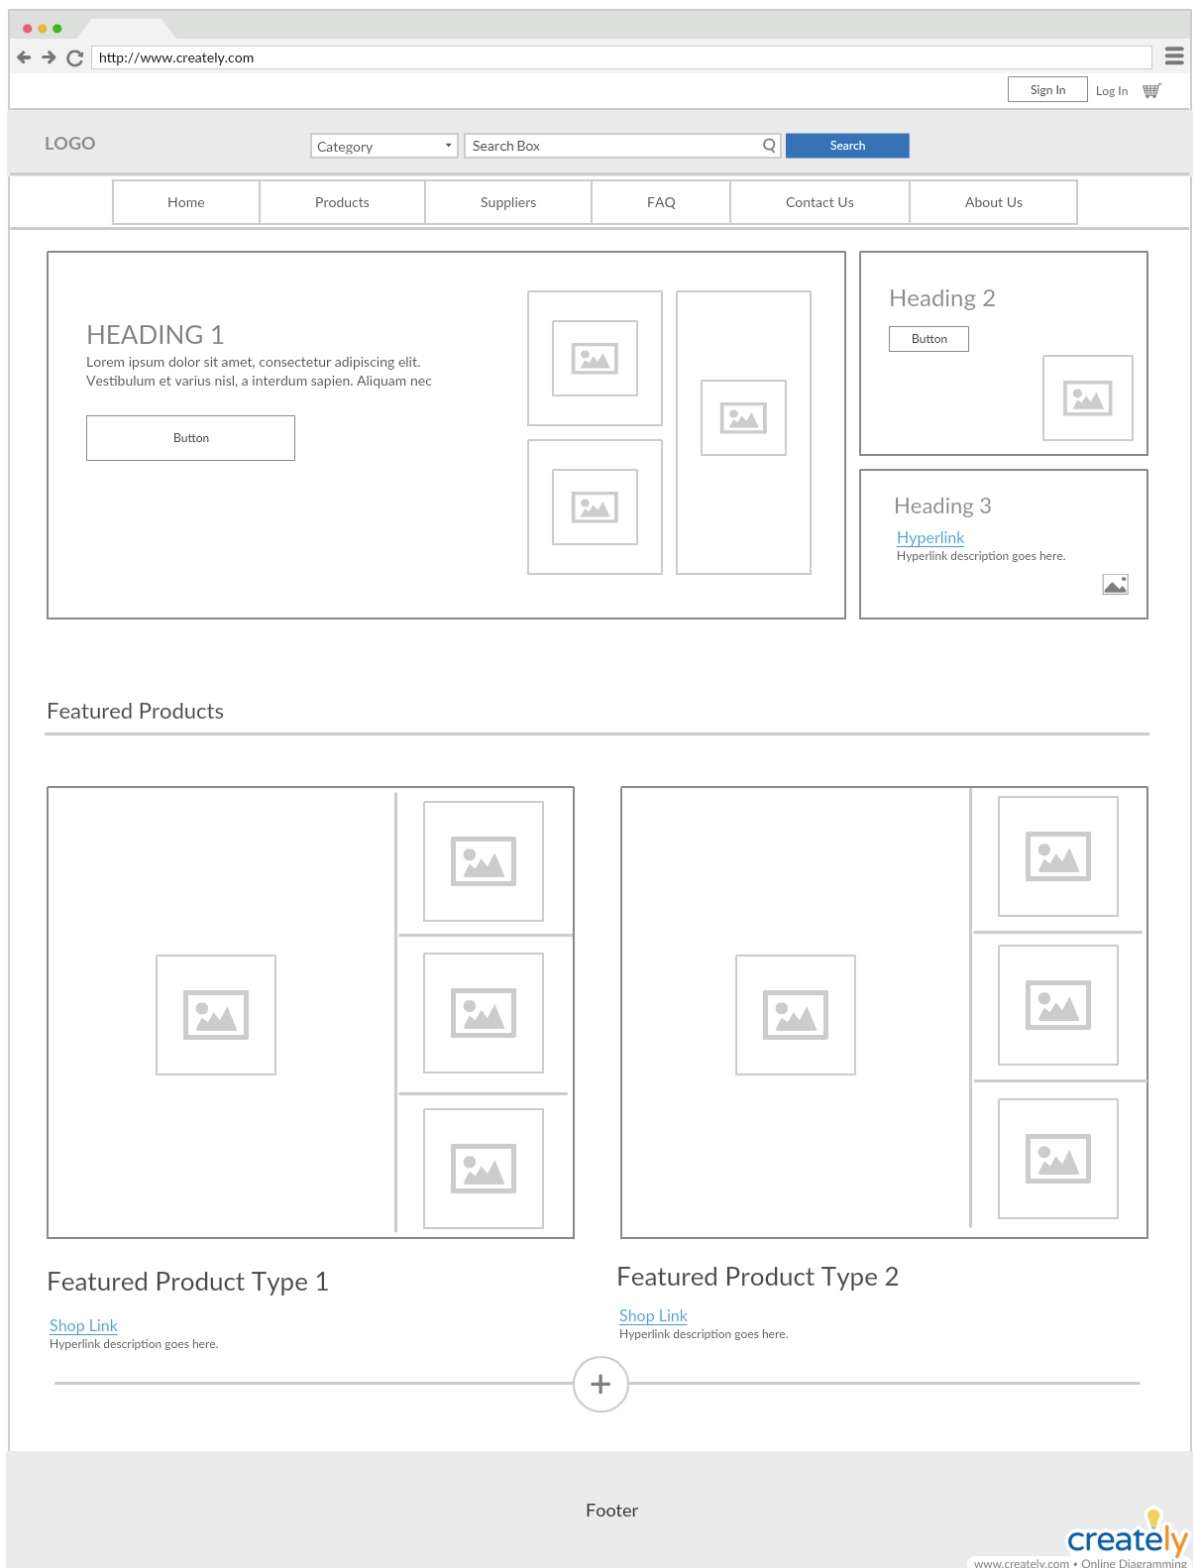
http://www.creately.com

Sign In Log In

LOGO

Category

Search Box

Search

| Home | Products | Suppliers | FAQ | Contact Us | About Us |
|---|---|---|---|---|---|

HEADING 1

Lorem ipsum dolor sit amet, consectetur adipiscing elit. Vestibulum et varius nisl, a interdum sapien. Aliquam nec

Button

Heading 2

Button

Heading 3

Hyperlink

Hyperlink description goes here.

Featured Products

Featured Product Type 1

Shop Link

Hyperlink description goes here.

Featured Product Type 2

Shop Link

Hyperlink description goes here.

+

Footer

creately

www.creately.com • Online Diagramming